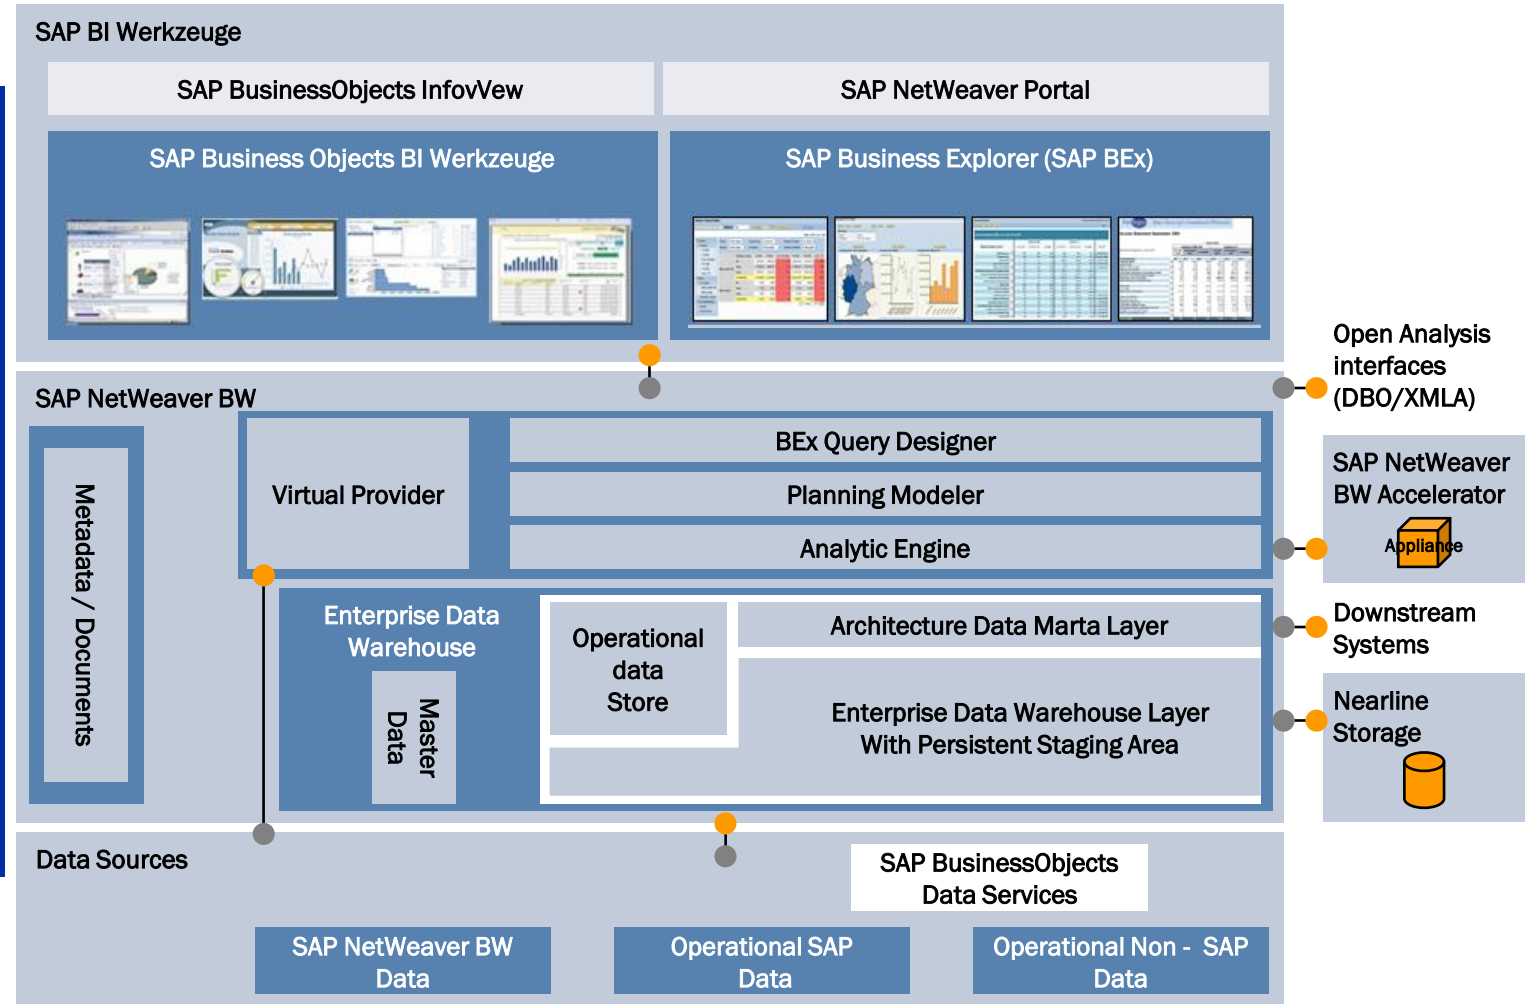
SAP BI Werkzeuge

SAP BusinessObjects InfovVew

SAP NetWeaver Portal

SAP Business Objects BI Werkzeuge

SAP Business Explorer (SAP BEx)

Open Analysis interfaces (DBO/XMLA)

SAP NetWeaver BW

Metadata / Documents

Virtual Provider

BEx Query Designer

Planning Modeler

Analytic Engine

SAP NetWeaver BW Accelerator

Appliance

Enterprise Data Warehouse

Master Data

Operational data Store

Architecture Data Marta Layer

Enterprise Data Warehouse Layer With Persistent Staging Area

Downstream Systems

Nearline Storage

Data Sources

SAP BusinessObjects Data Services

SAP NetWeaver BW Data

Operational SAP Data

Operational Non - SAP Data